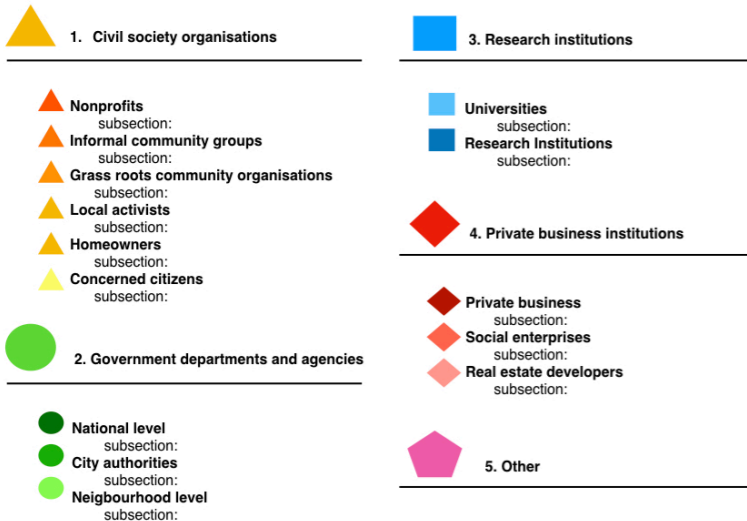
1. Civil society organisations

Nonprofits
subsection:
Informal community groups
subsection:
Grass roots community organisations
subsection:
Local activists
subsection:
Homeowners
subsection:
Concerned citizens
subsection:

2. Government departments and agencies

National level
subsection:
City authorities
subsection:
Neigbourhood level
subsection:

3. Research institutions

Universities
subsection:
Research Institutions
subsection:

4. Private business institutions

Private business
subsection:
Social enterprises
subsection:
Real estate developers
subsection:

5. Other